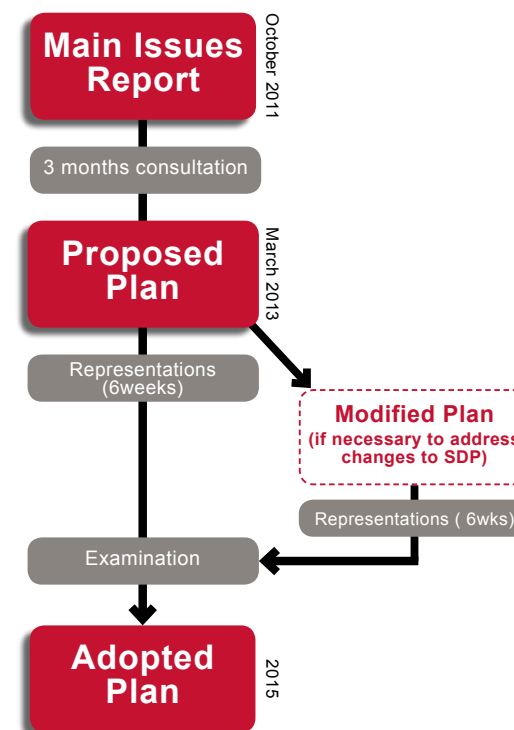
Main Issues Report

October 2011

3 months consultation

Proposed Plan

March 2013

Representations (6weeks)

Modified Plan
(if necessary to address changes to SDP)

Representations ( 6wks)

Examination

Adopted Plan

2015